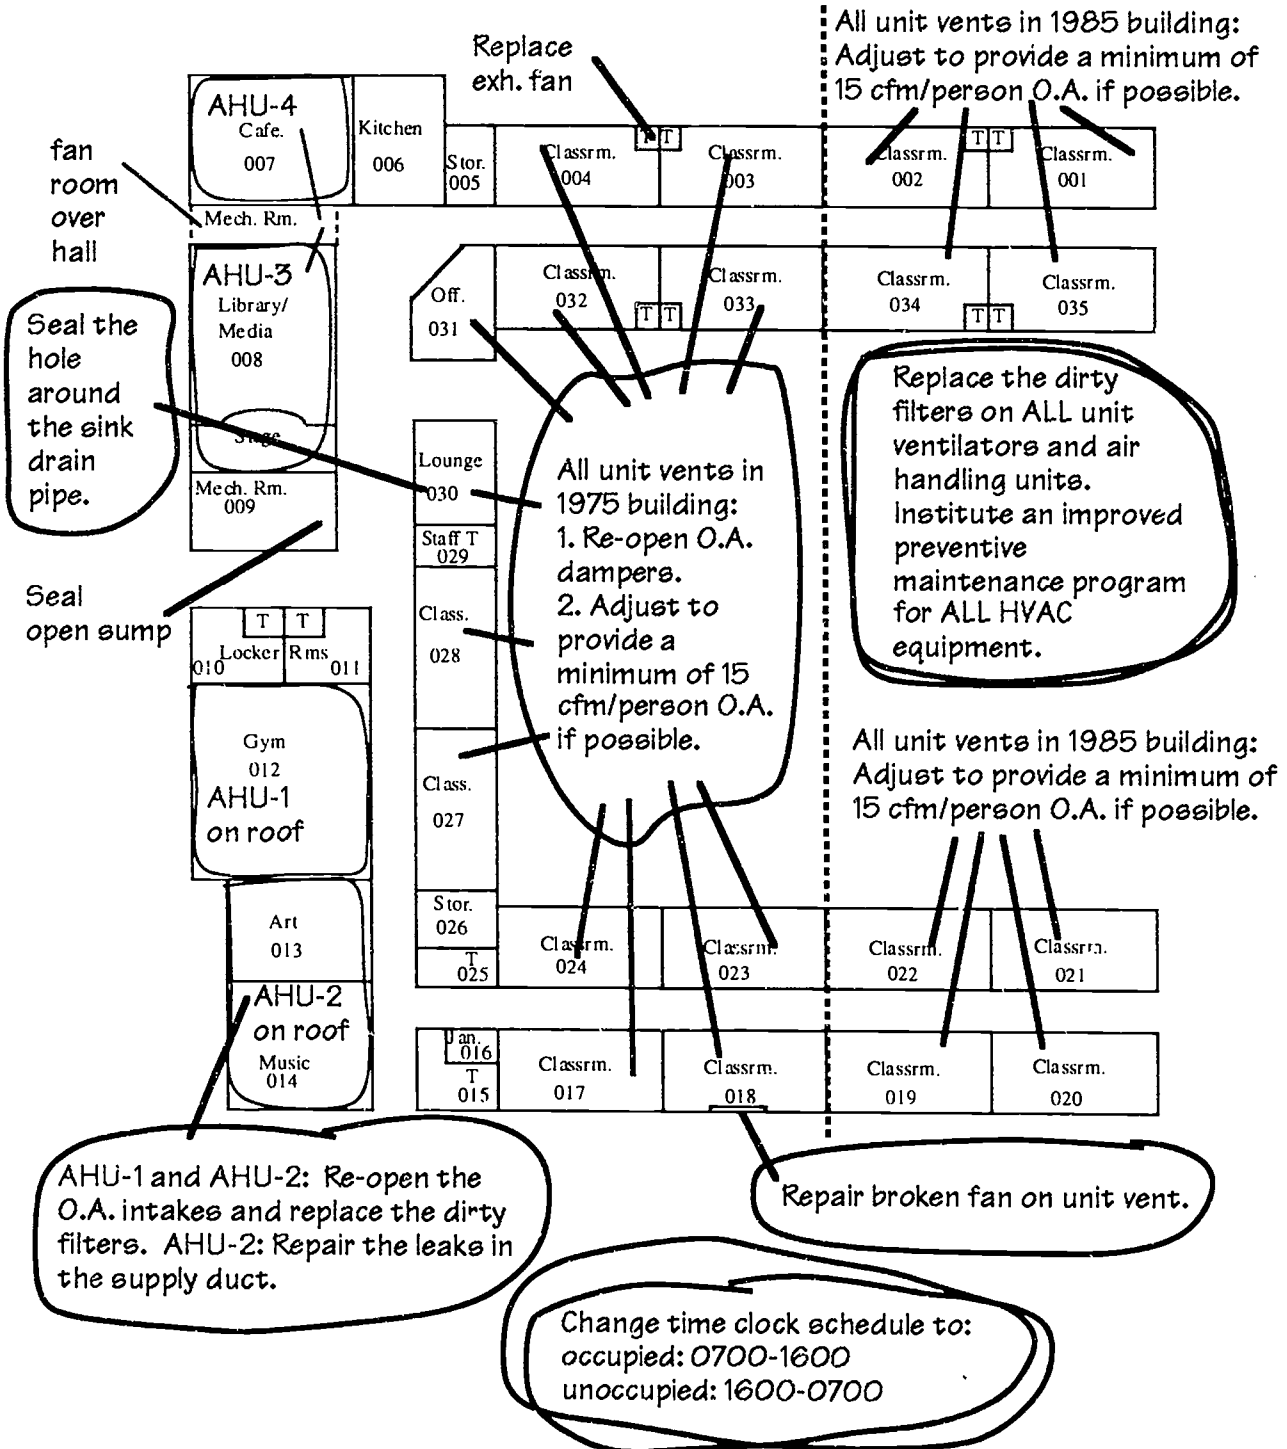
All unit vents in 1985 building: Adjust to provide a minimum of 15 cfm/person O.A. if possible.

Replace exh. fan

AHU-4
Cafe.
007

Kitchen
006

Stor.
005

T T

Classrm.
004

Classrm.
003

T T

Classrm.
002

Classrm.
001

fan room over hall

Mech. Rm.

AHU-3
Library/ Media
008

Stage

Off.
031

Classrm.
032

T T

Classrm.
033

Classrm.
034

T T

Classrm.
035

Seal the hole around the sink drain pipe.

Replace the dirty filters on ALL unit ventilators and air handling units. Institute an improved preventive maintenance program for ALL HVAC equipment.

Lounge
030

All unit vents in 1975 building:
1. Re-open O.A. dampers.
2. Adjust to provide a minimum of 15 cfm/person O.A. if possible.

Mech. Rm.
009

Staff T
029

Seal open sump

T T
010 Locker Rms 011

Class.
028

Gym
012
AHU-1 on roof

Class.
027

All unit vents in 1985 building: Adjust to provide a minimum of 15 cfm/person O.A. if possible.

Art
013

Stor.
026

T
025

Classrm.
024

Classrm.
023

Classrm.
022

Classrm.
021

AHU-2 on roof
Music
014

Jan.
016
T
015

Classrm.
017

Classrm.
018

Classrm.
019

Classrm.
020

AHU-1 and AHU-2: Re-open the O.A. intakes and replace the dirty filters. AHU-2: Repair the leaks in the supply duct.

Repair broken fan on unit vent.

Change time clock schedule to:
occupied: 0700-1600
unoccupied: 1600-0700